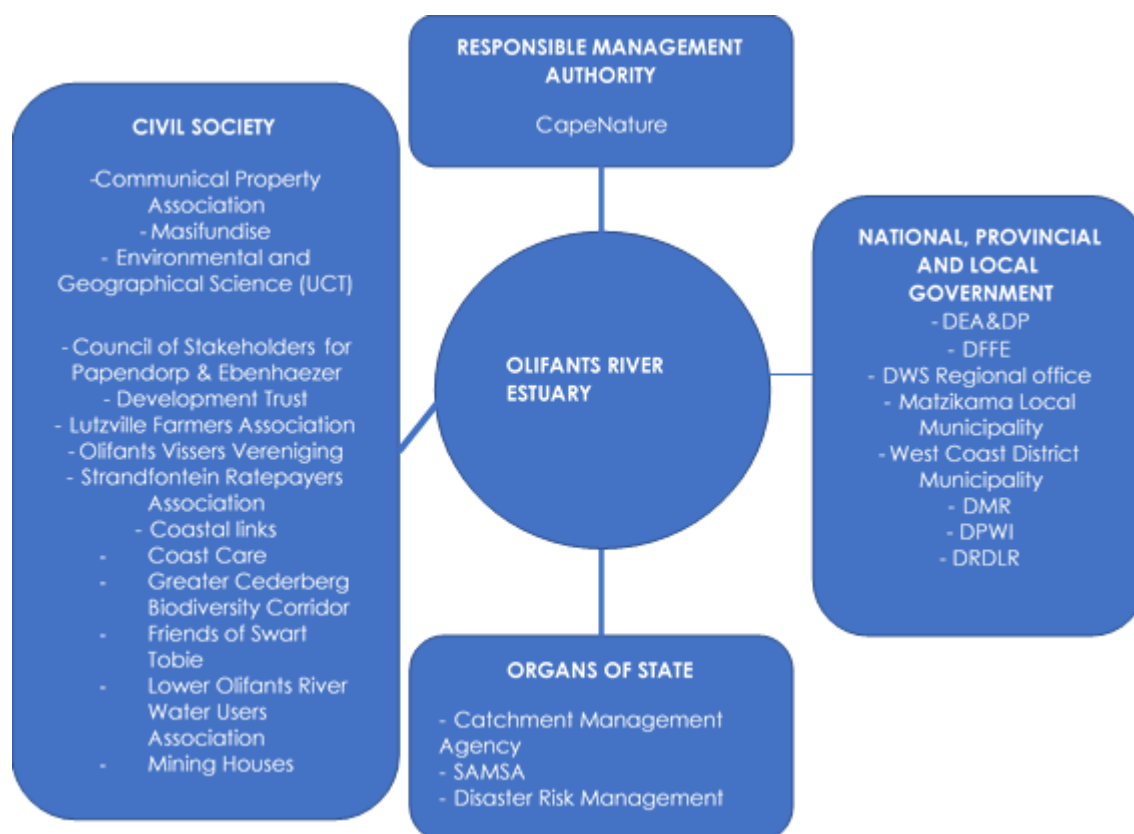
RESPONSIBLE MANAGEMENT AUTHORITY

CapeNature

CIVIL SOCIETY

-Communical Property Association
- Masifundise
- Environmental and Geographical Science (UCT)

- Council of Stakeholders for Papendorp & Ebenhaezer
- Development Trust
- Lutzville Farmers Association
- Olifants Vissers Vereniging
- Strandfontein Ratepayers Association
- Coastal links
- Coast Care
- Greater Cederberg Biodiversity Corridor
- Friends of Swart Tobie
- Lower Olifants River Water Users Association
- Mining Houses

OLIFANTS RIVER ESTUARY

NATIONAL, PROVINCIAL AND LOCAL GOVERNMENT

- DEA&DP
- DFFE
- DWS Regional office
- Matzikama Local Municipality
- West Coast District Municipality
- DMR
- DPWI
- DRDLR

ORGANS OF STATE

- Catchment Management Agency
- SAMSA
- Disaster Risk Management